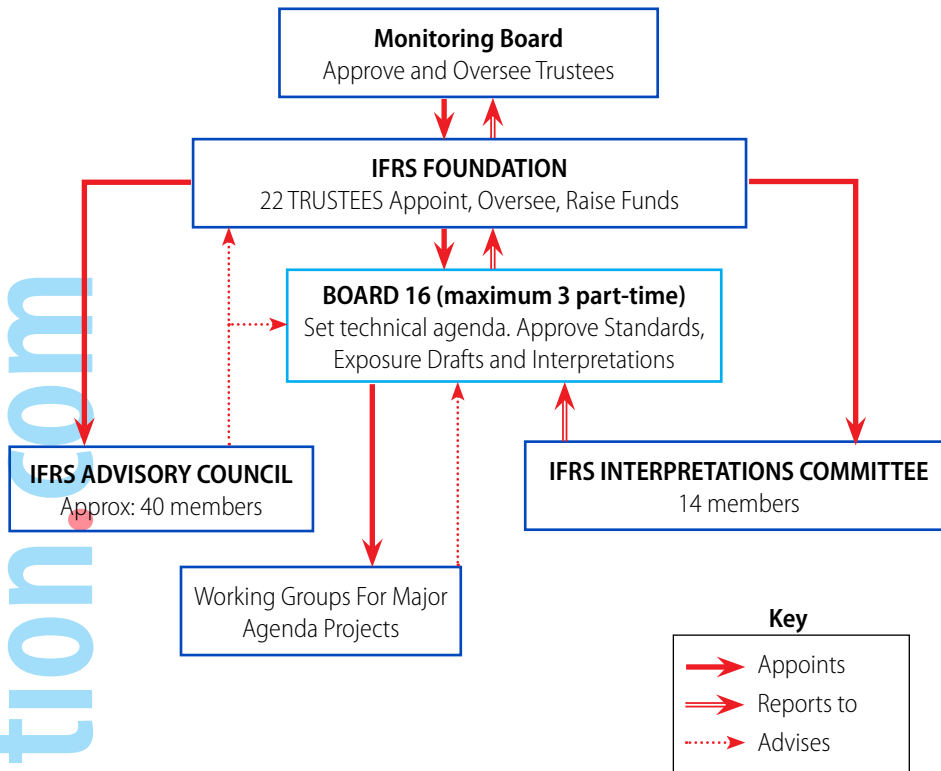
**Monitoring Board**
Approve and Oversee Trustees

**IFRS FOUNDATION**
22 TRUSTEES Appoint, Oversee, Raise Funds

**BOARD 16 (maximum 3 part-time)**
Set technical agenda. Approve Standards, Exposure Drafts and Interpretations

**IFRS ADVISORY COUNCIL**
Approx: 40 members

**IFRS INTERPRETATIONS COMMITTEE**
14 members

Working Groups For Major Agenda Projects

**Key**
Appoints
Reports to
Advises

tion.com